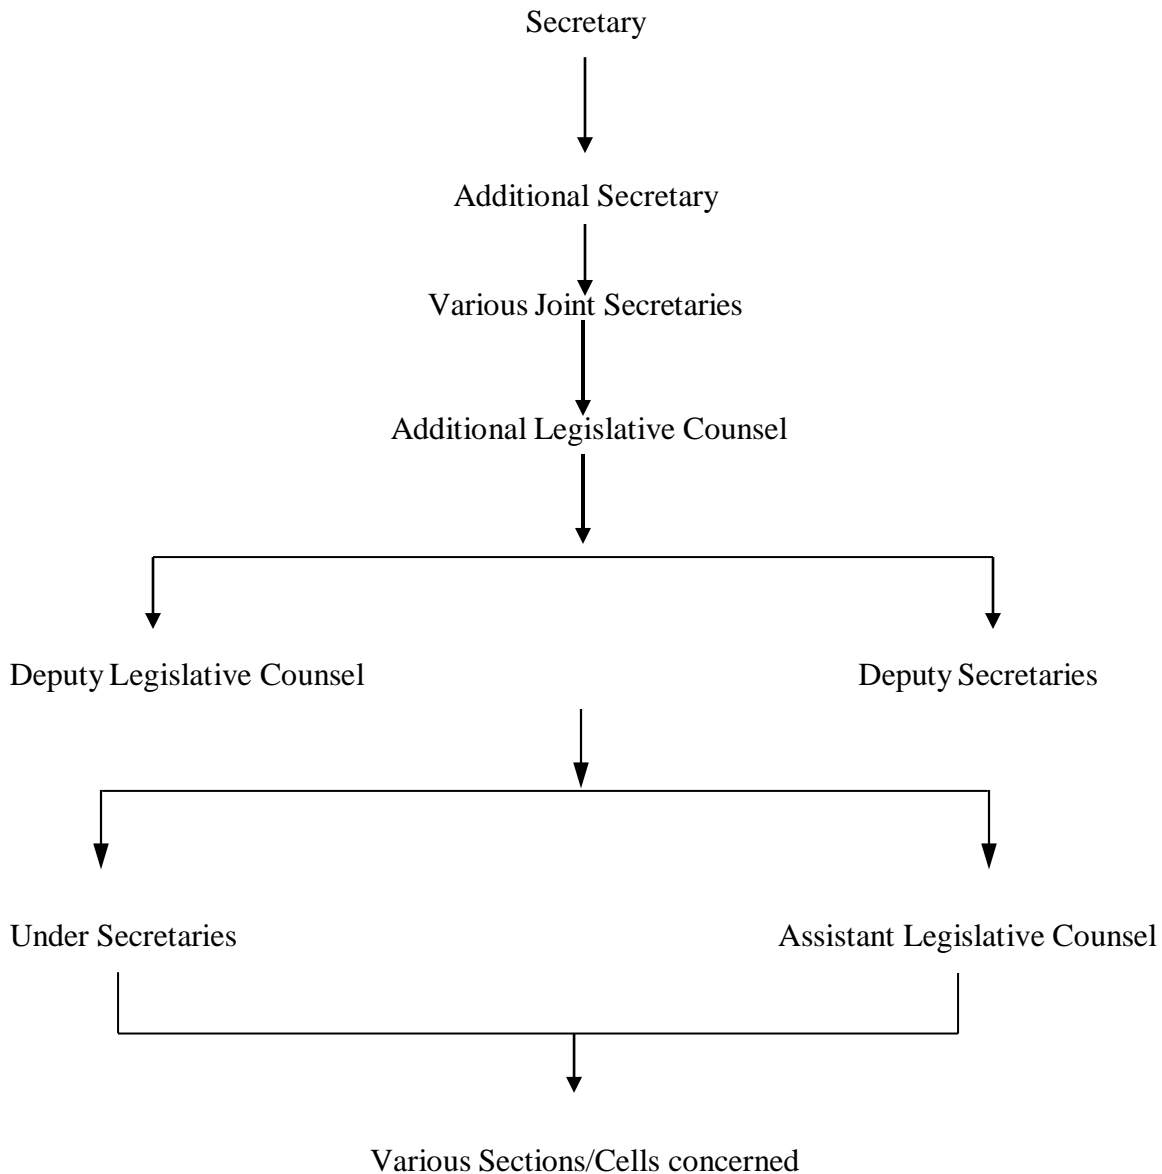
Secretary

Additional Secretary

Various Joint Secretaries

Additional Legislative Counsel

Deputy Legislative Counsel

Deputy Secretaries

Under Secretaries

Assistant Legislative Counsel

Various Sections/Cells concerned